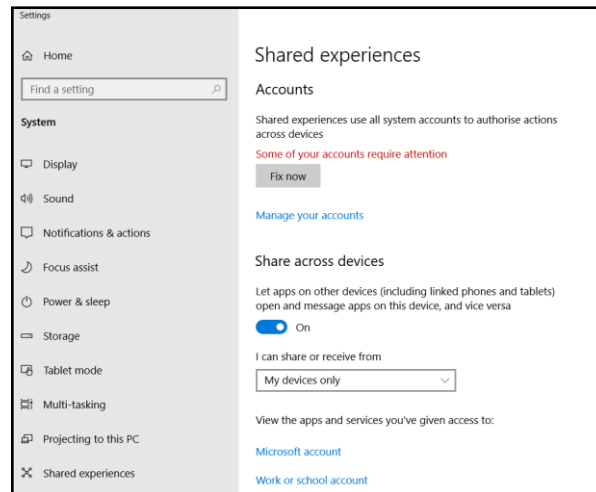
Settings

Home

Find a setting

System

Display

Sound

Notifications & actions

Focus assist

Power & sleep

Storage

Tablet mode

Multi-tasking

Projecting to this PC

Shared experiences

Shared experiences

Accounts

Shared experiences use all system accounts to authorise actions across devices

Some of your accounts require attention

Fix now

Manage your accounts

Share across devices

Let apps on other devices (including linked phones and tablets) open and message apps on this device, and vice versa

On

I can share or receive from

My devices only

View the apps and services you've given access to:

Microsoft account

Work or school account